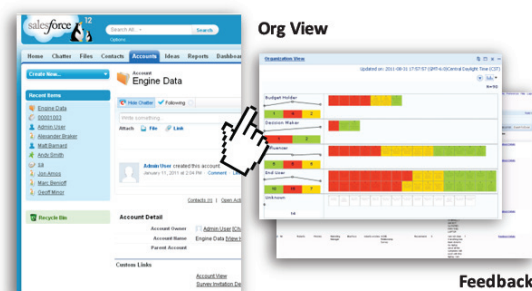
salesforce 12

Search All... Search

Options...

Org View

Home Chatter Files Contacts Accounts Ideas Reports Dashboards

Create New...

Recent Items

Engine Data

00001002

Admin User

Alexander Braker

Matt Barnard

Andy Smith

Bill

Jim Amos

Marc Benioff

Geoff Minor

Recycle Bin

Account

Engine Data

Hide Chatter Following

Write something...

Attach File Link

Admin User created this account.

January 11, 2011 at 2:04 PM

Contacts (3) | Open Activities

Account Detail

Account Owner Admin User

Account Name Engine Data [View Hierarchy]

Parent Account

Custom Links

Account View

Survey Invitation Data

Organization View

Updated on: 2011-08-31 17:57:57 (GMT-5 Central Daylight Time (CST))

Budget Holder

1 0 2

Decision Maker

Influencer

End User

10 1 0

Unknown

Feedback